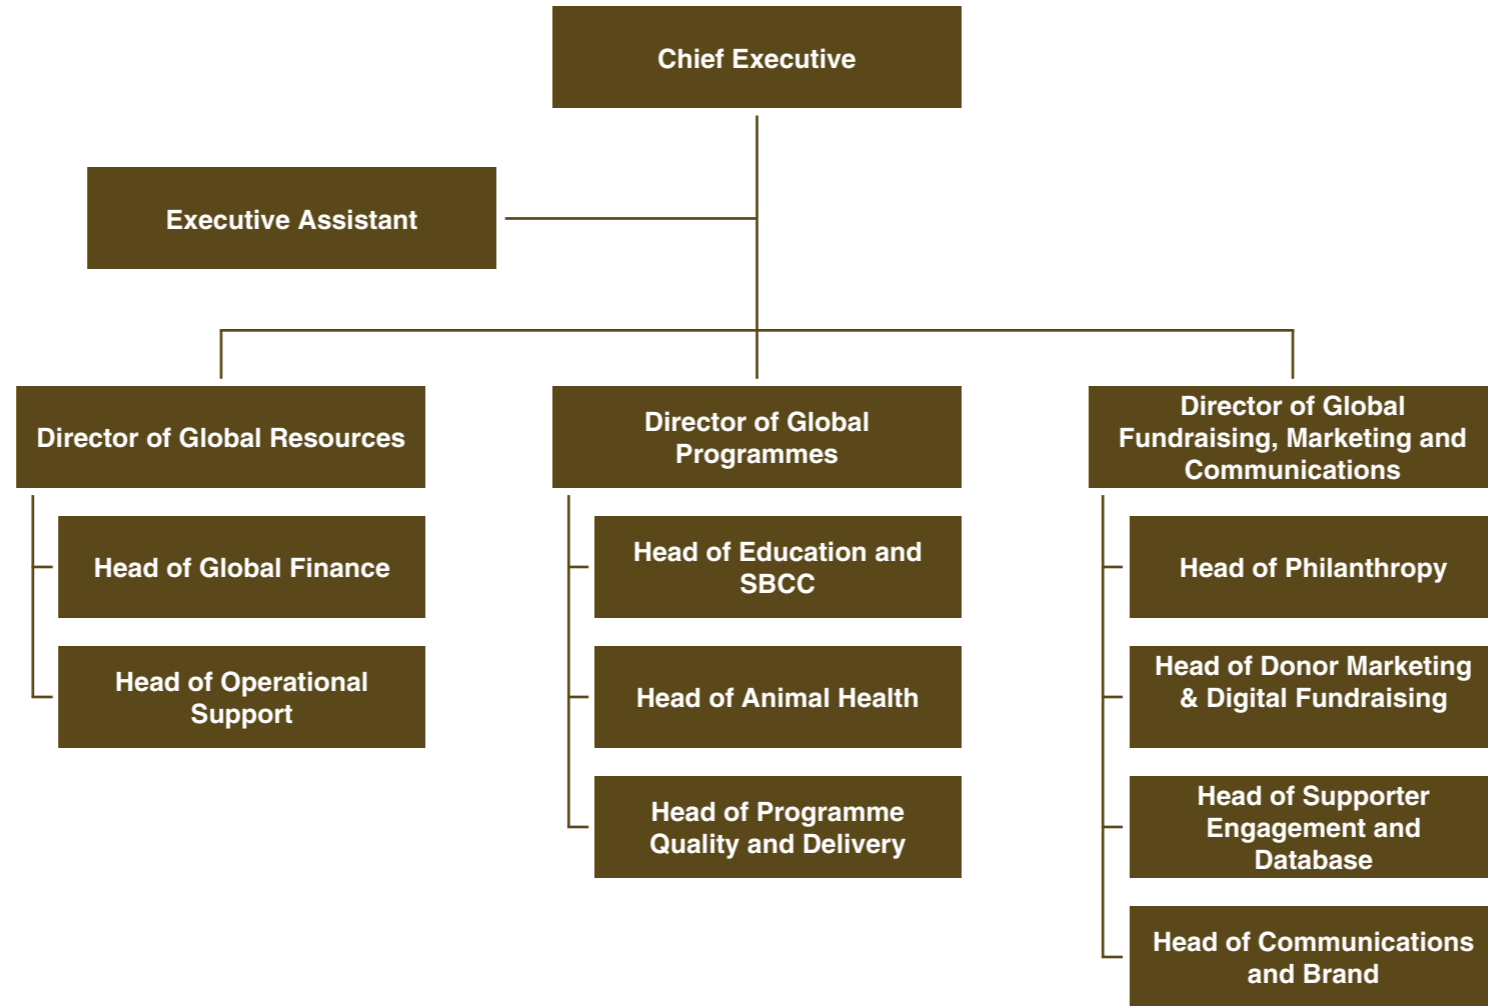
Chief Executive

Executive Assistant

Director of Global Resources

Head of Global Finance

Head of Operational Support

Director of Global Programmes

Head of Education and SBCC

Head of Animal Health

Head of Programme Quality and Delivery

Director of Global Fundraising, Marketing and Communications

Head of Philanthropy

Head of Donor Marketing & Digital Fundraising

Head of Supporter Engagement and Database

Head of Communications and Brand